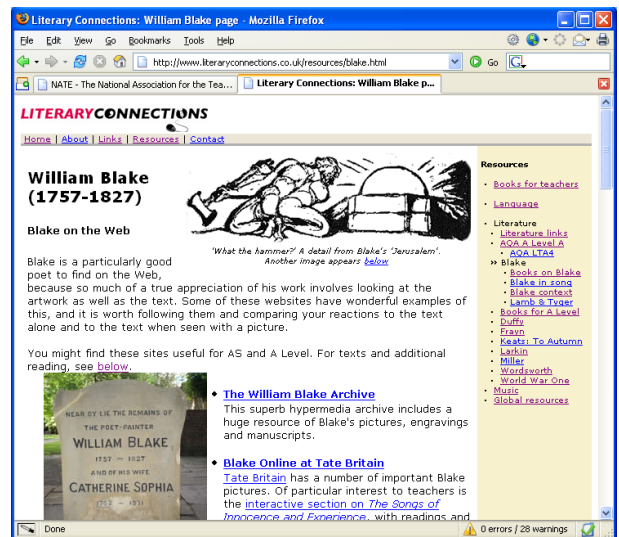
Literary Connections: William Blake page - Mozilla Firefox

File Edit View Go Bookmarks Tools Help

http://www.literaryconnections.co.uk/resources/blake.html

Go

NATE - The National Association for the Tea...

Literary Connections: William Blake p...

LITERARYCONNECTIONS

Home | About | Links | Resources | Contact

William Blake (1757-1827)

Blake on the Web

'What the hammer?' A detail from Blake's 'Jerusalem'. Another image appears below

Blake is a particularly good poet to find on the Web, because so much of a true appreciation of his work involves looking at the artwork as well as the text. Some of these websites have wonderful examples of this, and it is worth following them and comparing your reactions to the text alone and to the text when seen with a picture.

You might find these sites useful for AS and A Level. For texts and additional reading, see below.

NEAR BY LIE THE REMAINS OF THE POET-PAINTER WILLIAM BLAKE 1757 — 1827 AND OF HIS WIFE CATHERINE SOPHIA 1762 — 1831

The William Blake Archive
This superb hypermedia archive includes a huge resource of Blake's pictures, engravings and manuscripts.

Blake Online at Tate Britain
Tate Britain has a number of important Blake pictures. Of particular interest to teachers is the interactive section on The Songs of Innocence and Experience, with readings and

Resources

Books for teachers

Language

Literature
Literature links
AQA A Level A
AQA LTA4
Blake
Books on Blake
Blake in song
Blake context
Lamb & Tyger
Books for A Level
Duffy
Frayn
Keats: To Autumn
Larkin
Miller
Wordsworth
World War One
Music
Global resources

Done

0 errors / 28 warnings